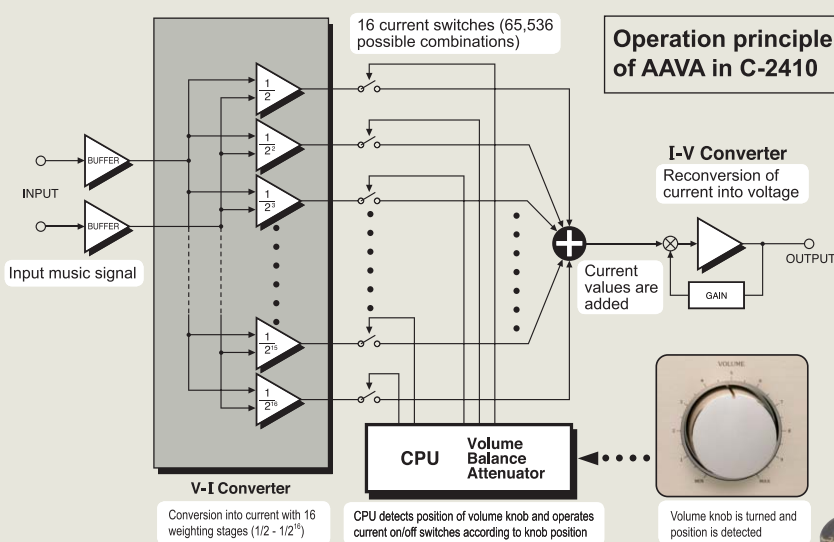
16 current switches (65,536 possible combinations)

Operation principle of AAVA in C-2410

BUFFER

BUFFER

INPUT

Input music signal

$\frac{1}{2}$

$\frac{1}{2^2}$

$\frac{1}{2^3}$

$\frac{1}{2^{15}}$

$\frac{1}{2^{16}}$

I-V Converter

Reconversion of current into voltage

OUTPUT

GAIN

Current values are added

VOLUME

MIN

MAX

CPU

Volume
Balance
Attenuator

V-I Converter

Conversion into current with 16 weighting stages ($1/2$ - $1/2^{16}$)

CPU detects position of volume knob and operates current on/off switches according to knob position

Volume knob is turned and position is detected